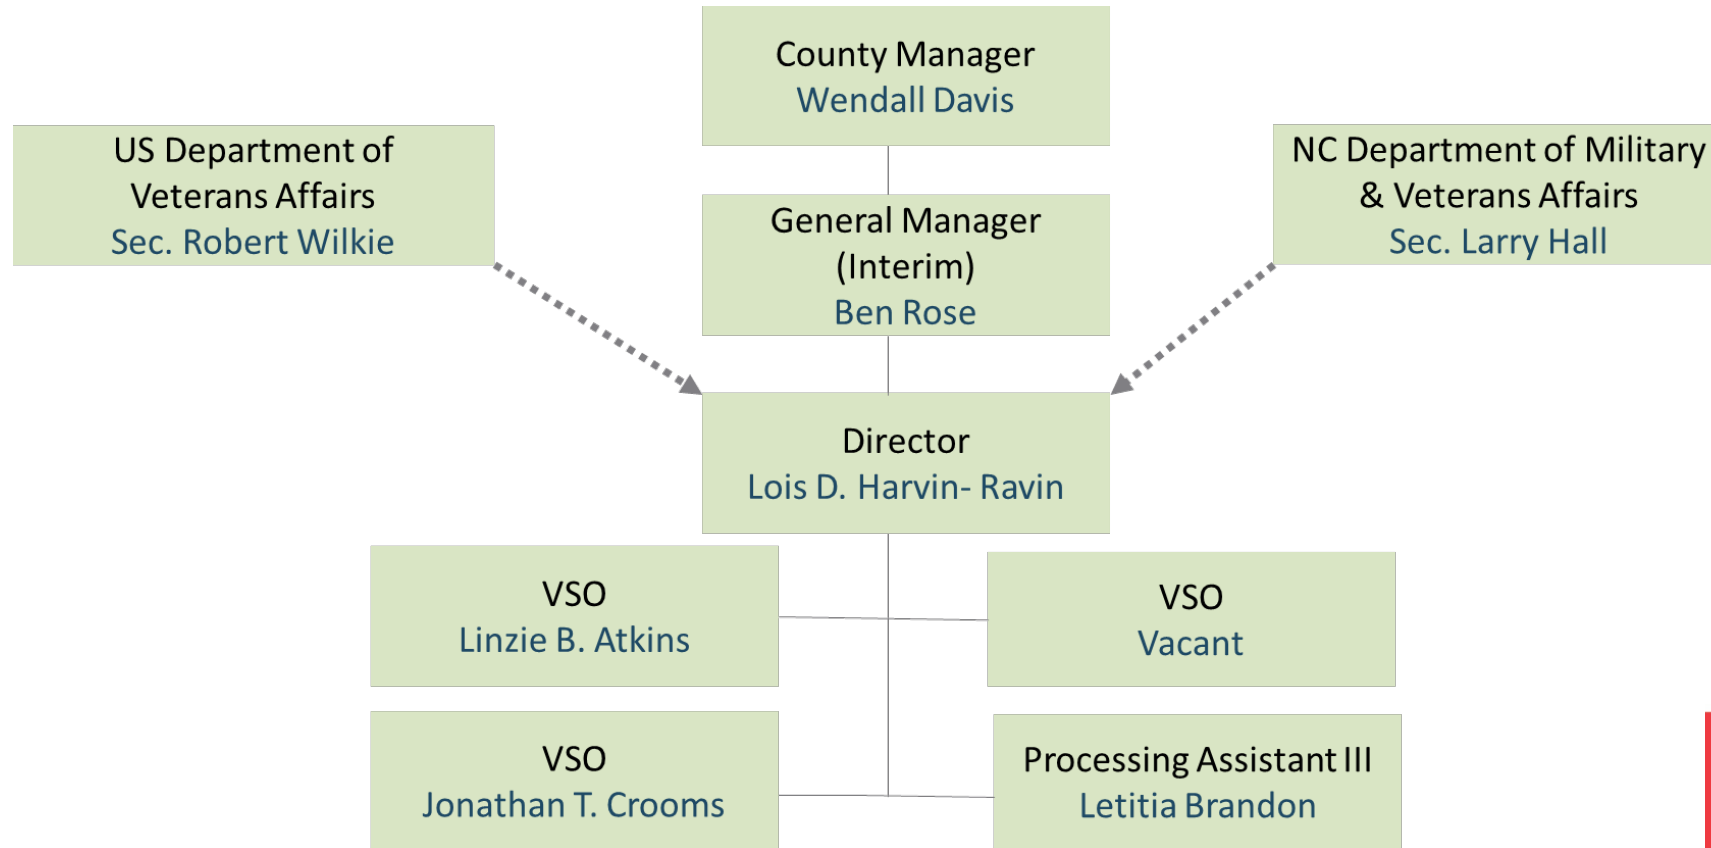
County Manager
Wendall Davis

US Department of Veterans Affairs
Sec. Robert Wilkie

General Manager (Interim)
Ben Rose

NC Department of Military & Veterans Affairs
Sec. Larry Hall

Director
Lois D. Harvin- Ravin

VSO
Linzie B. Atkins

VSO
Vacant

VSO
Jonathan T. Crooms

Processing Assistant III
Letitia Brandon